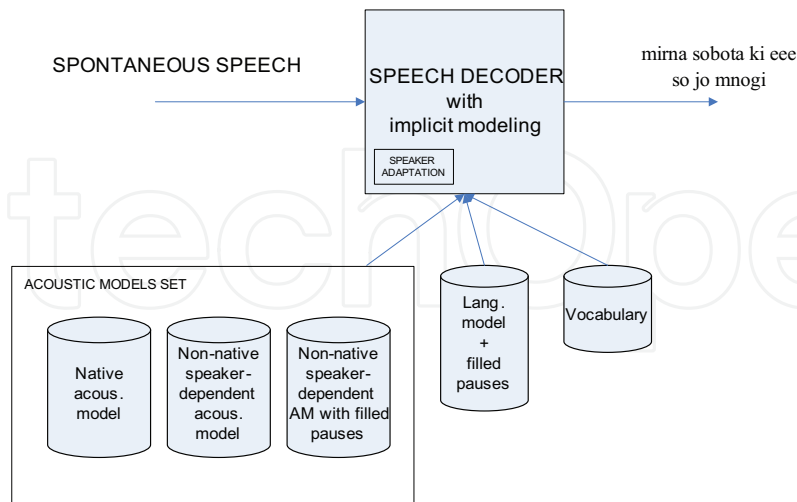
SPONTANEOUS SPEECH

SPEECH DECODER with implicit modeling

SPEAKER ADAPTATION

mirna sobota ki eee so jo mnogi

ACOUSTIC MODELS SET

Native acous. model

Non-native speaker-dependent acous. model

Non-native speaker-dependent AM with filled pauses

Lang. model + filled pauses

Vocabulary